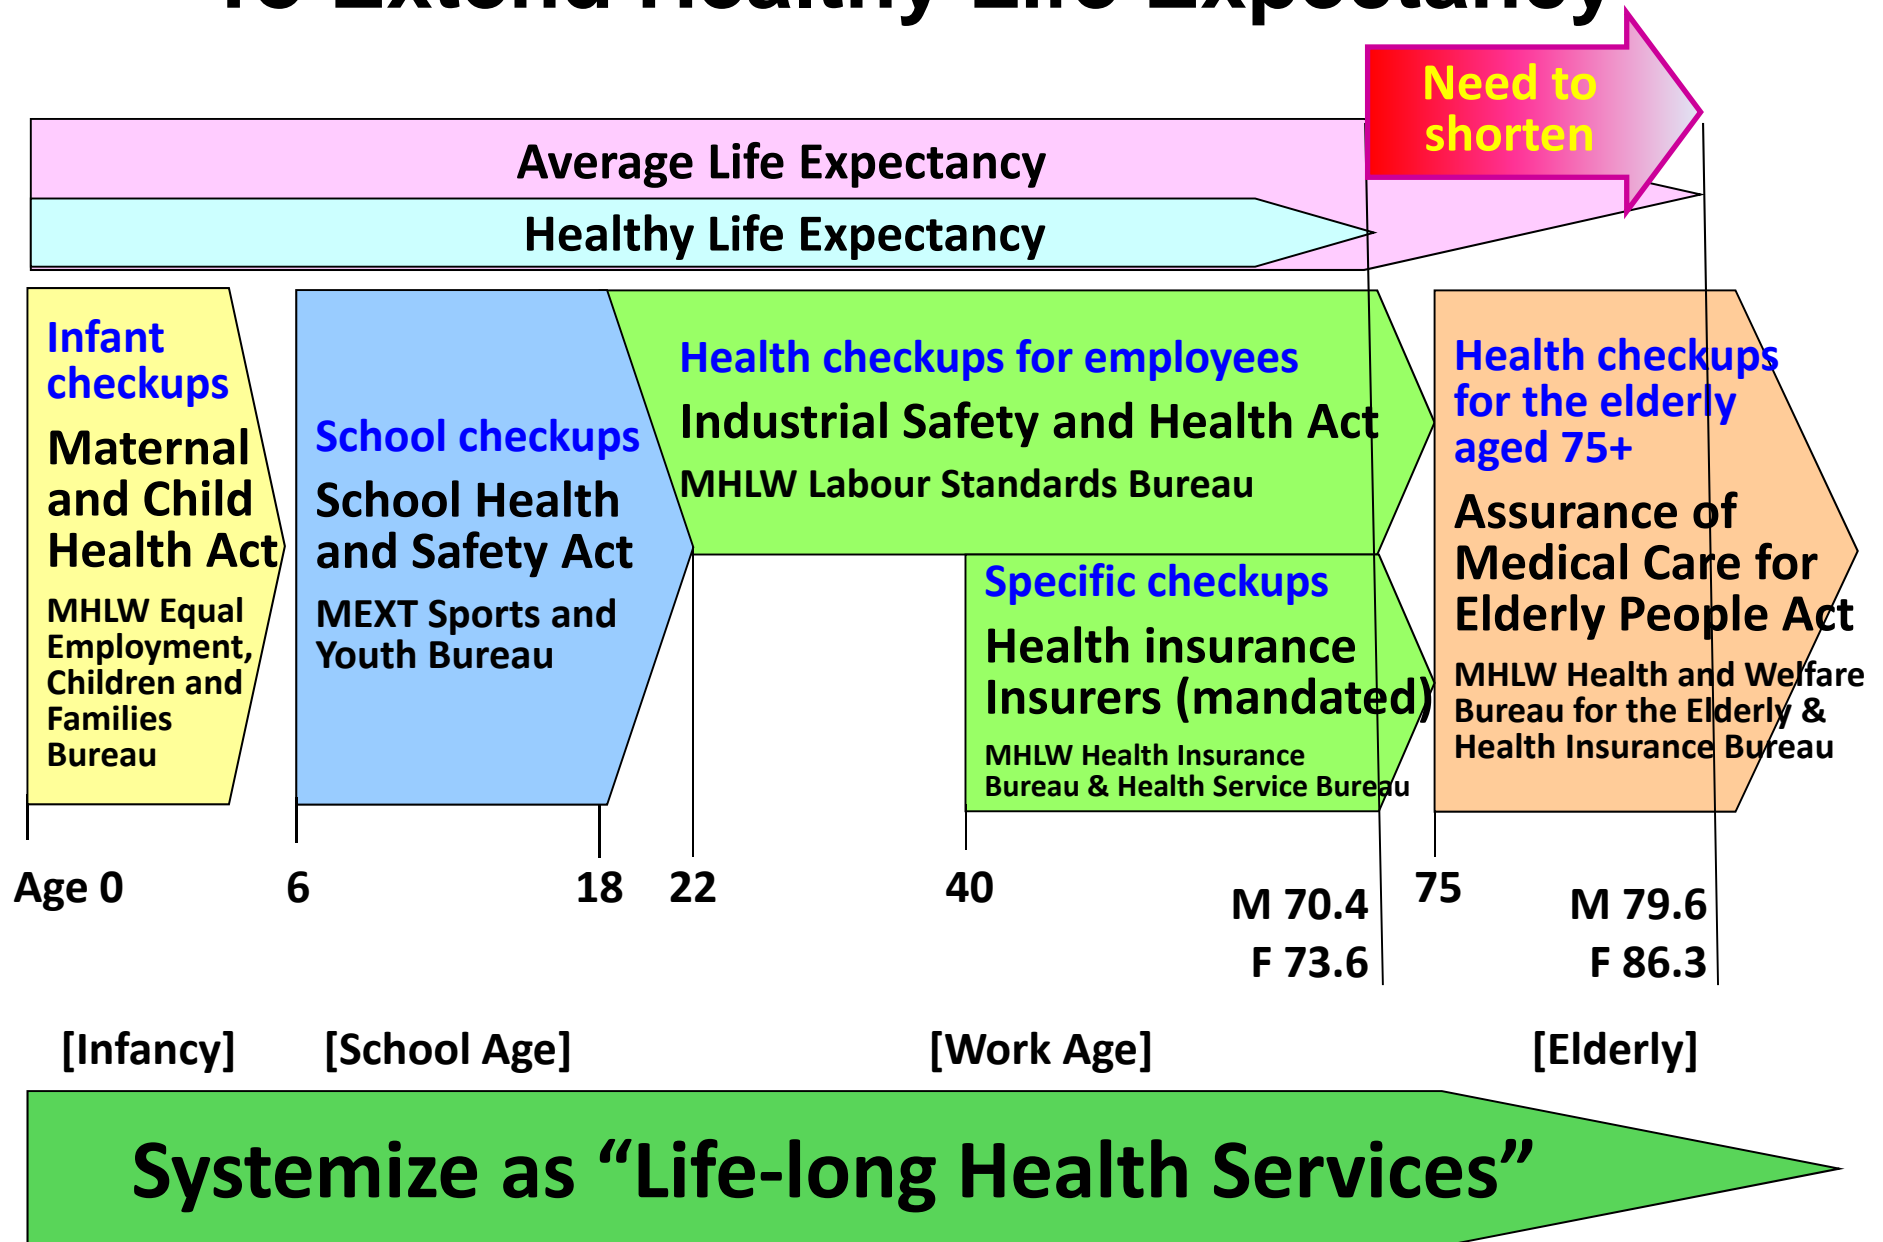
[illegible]

Need to shorten

Average Life Expectancy

Healthy Life Expectancy

Infant checkups

Maternal and Child Health Act

MHLW Equal Employment, Children and Families Bureau

School checkups

School Health and Safety Act

MEXT Sports and Youth Bureau

Health checkups for employees

Industrial Safety and Health Act

MHLW Labour Standards Bureau

Specific checkups

Health insurance Insurers (mandated)

MHLW Health Insurance Bureau & Health Service Bureau

Health checkups for the elderly aged 75+

Assurance of Medical Care for Elderly People Act

MHLW Health and Welfare Bureau for the Elderly & Health Insurance Bureau

Age 0

6

18

22

40

M 70.4
F 73.6

75

M 79.6
F 86.3

[Infancy]

[School Age]

[Work Age]

[Elderly]

Systemize as “Life-long Health Services”